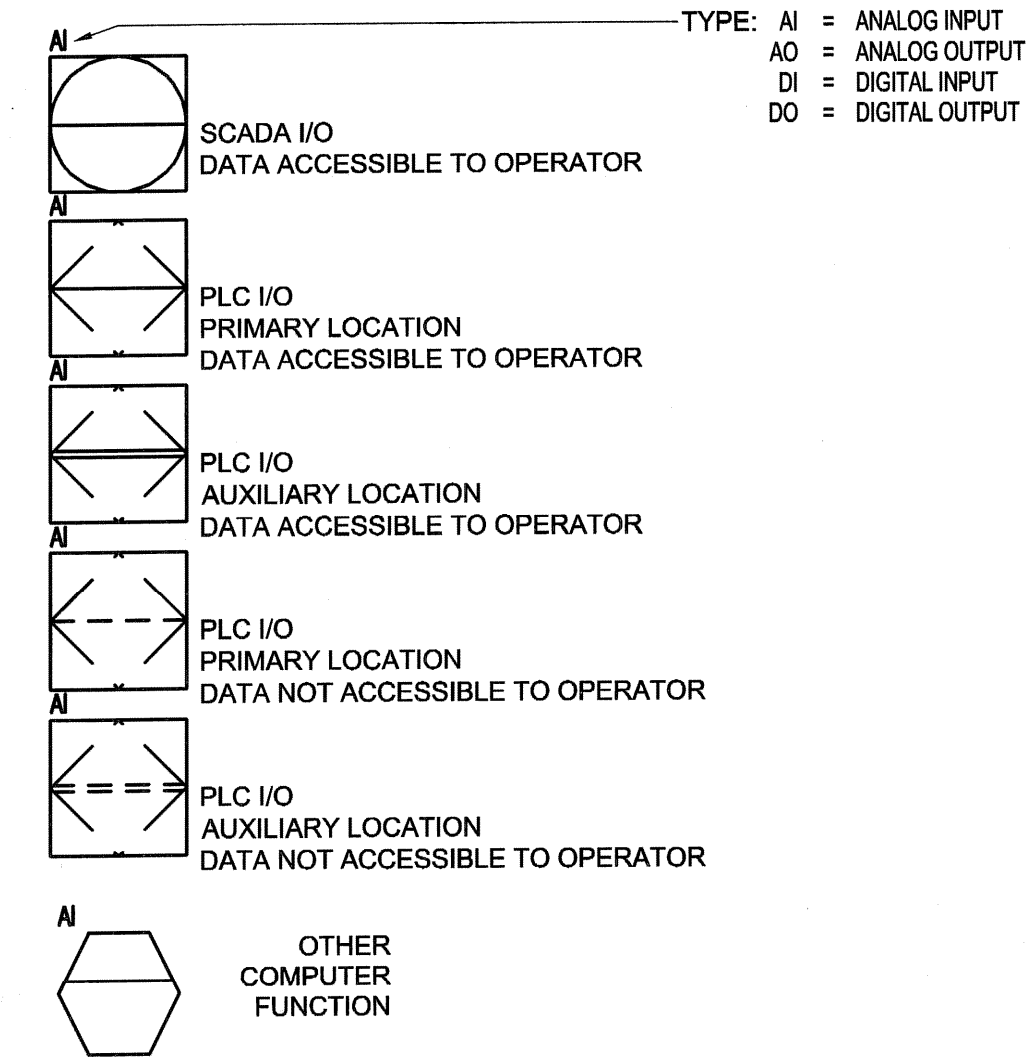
AI

TYPE: AI = ANALOG INPUT
AO = ANALOG OUTPUT
DI = DIGITAL INPUT
DO = DIGITAL OUTPUT

SCADA I/O
DATA ACCESSIBLE TO OPERATOR

AI

PLC I/O
PRIMARY LOCATION
DATA ACCESSIBLE TO OPERATOR

AI

PLC I/O
AUXILIARY LOCATION
DATA ACCESSIBLE TO OPERATOR

AI

PLC I/O
PRIMARY LOCATION
DATA NOT ACCESSIBLE TO OPERATOR

AI

PLC I/O
AUXILIARY LOCATION
DATA NOT ACCESSIBLE TO OPERATOR

AI

OTHER
COMPUTER
FUNCTION